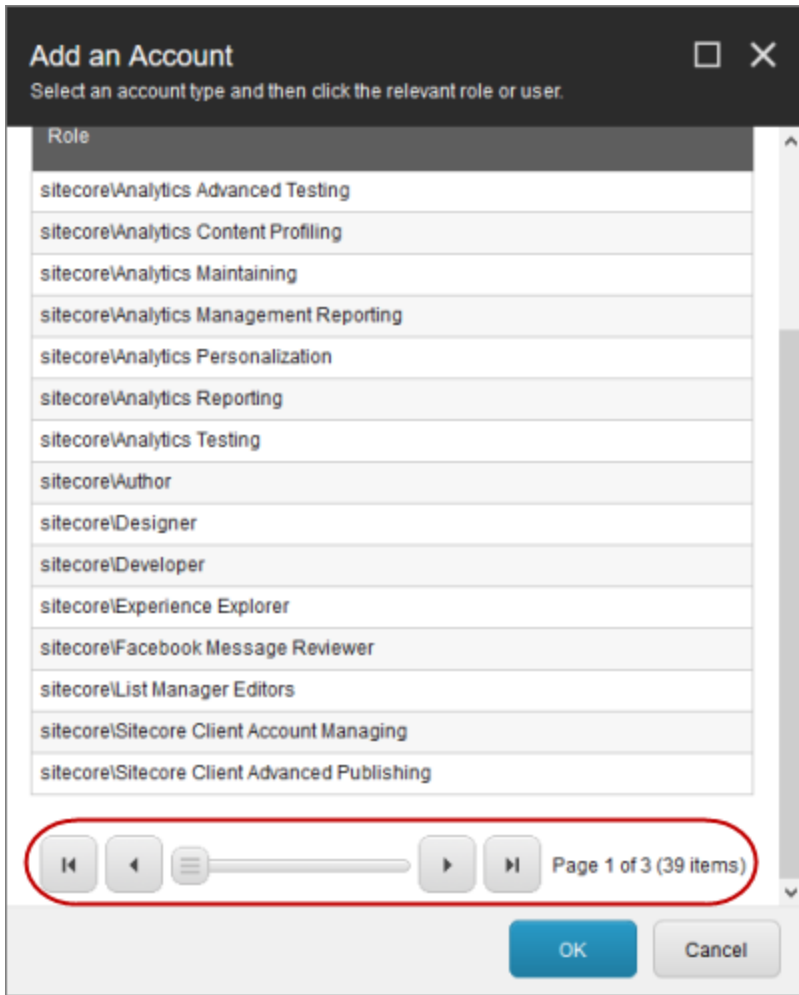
Add an Account

Select an account type and then click the relevant role or user.

| Role |
|---|
| sitecore\Analytics Advanced Testing |
| sitecore\Analytics Content Profiling |
| sitecore\Analytics Maintaining |
| sitecore\Analytics Management Reporting |
| sitecore\Analytics Personalization |
| sitecore\Analytics Reporting |
| sitecore\Analytics Testing |
| sitecore\Author |
| sitecore\Designer |
| sitecore\Developer |
| sitecore\Experience Explorer |
| sitecore\Facebook Message Reviewer |
| sitecore\List Manager Editors |
| sitecore\Sitecore Client Account Managing |
| sitecore\Sitecore Client Advanced Publishing |

Page 1 of 3 (39 items)

OK

Cancel